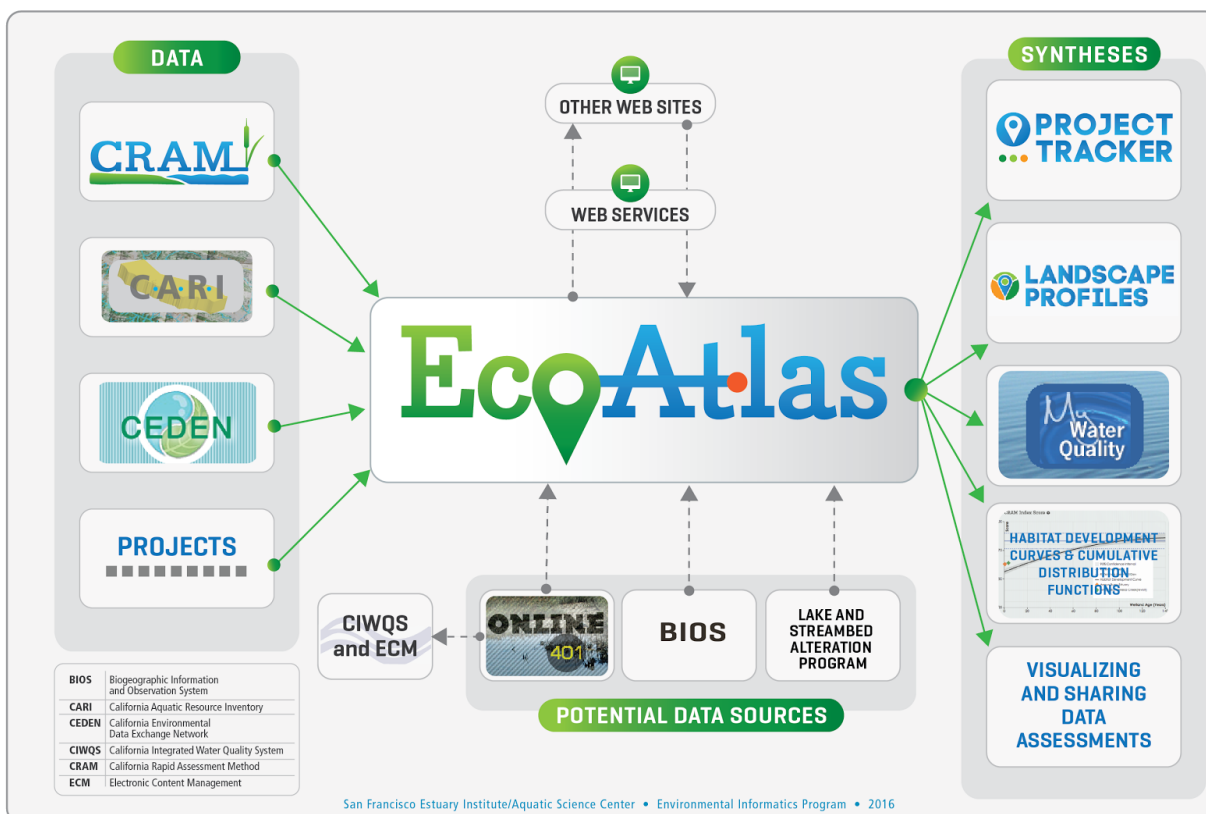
DATA

CRAM

CARI

CEDEN

PROJECTS

OTHER WEB SITES

WEB SERVICES

EcoAtlas

SYNTHESES

PROJECT TRACKER

LANDSCAPE PROFILES

My Water Quality

HABITAT DEVELOPMENT CURVES & CUMULATIVE DISTRIBUTION FUNCTIONS

VISUALIZING AND SHARING DATA ASSESSMENTS

CIWQS and ECM

ONLINE 401

BIOS

LAKE AND STREAMBED ALTERATION PROGRAM

POTENTIAL DATA SOURCES

| | |
|---|---|
| BIOS | Biogeographic Information and Observation System |
| CARI | California Aquatic Resource Inventory |
| CEDEN | California Environmental Data Exchange Network |
| CIWQS | California Integrated Water Quality System |
| CRAM | California Rapid Assessment Method |
| ECM | Electronic Content Management |

San Francisco Estuary Institute/Aquatic Science Center • Environmental Informatics Program • 2016